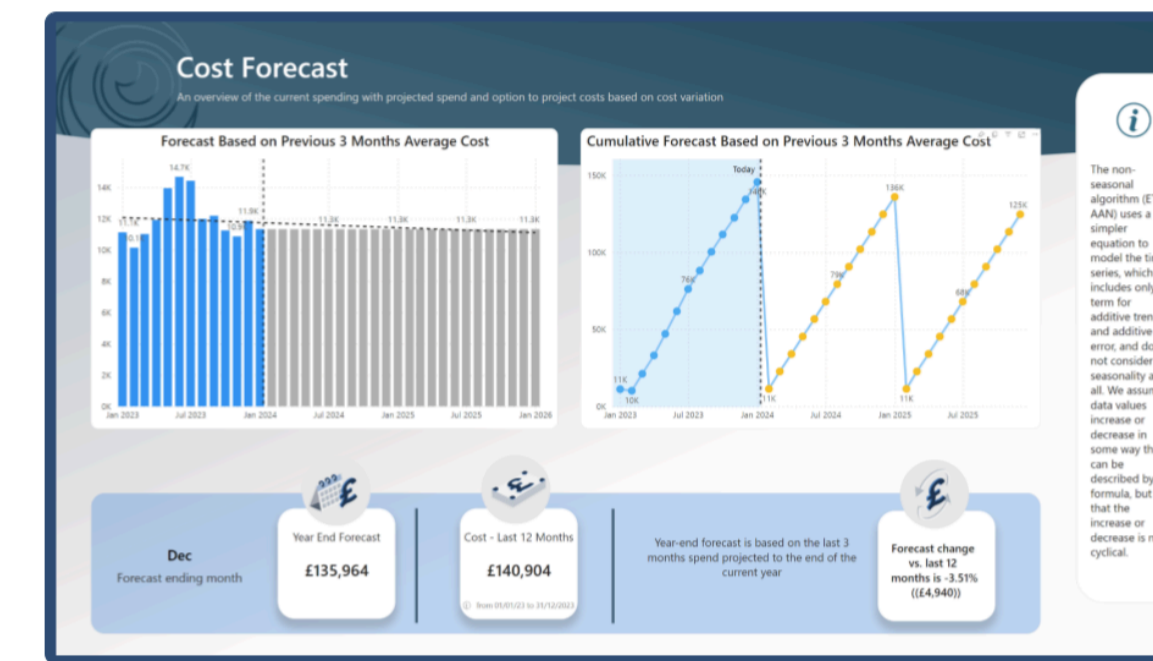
Cost Forecast

An overview of the current spending with projected spend and option to project costs based on cost variation

Forecast Based on Previous 3 Months Average Cost

14K
12K
10K
8K
6K
4K
2K
0K

14.7K
11.3K
10.1K
11.9K
10.5K
11.3K
11.3K
11.3K
11.3K

Jan 2023 Jul 2023 Jan 2024 Jul 2024 Jan 2025 Jul 2025 Jan 2026

Cumulative Forecast Based on Previous 3 Months Average Cost

150K
100K
50K
0K

Today
141K
76K
11K
10K
136K
79K
11K
11K
125K
68K

Jan 2023 Jul 2023 Jan 2024 Jul 2024 Jan 2025 Jul 2025

The non-seasonal algorithm (E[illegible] AAN) uses a simpler equation to model the ti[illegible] series, which includes only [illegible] term for additive tren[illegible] and additive error, and do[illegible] not consider seasonality a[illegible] all. We assum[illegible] data values increase or decrease in some way th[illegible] can be described by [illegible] formula, but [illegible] that the increase or decrease is n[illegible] cyclical.

Dec
Forecast ending month

Year End Forecast
£135,964

Cost - Last 12 Months
£140,904
from 01/01/23 to 31/12/2023

Year-end forecast is based on the last 3 months spend projected to the end of the current year

Forecast change vs. last 12 months is -3.51% ((£4,940))